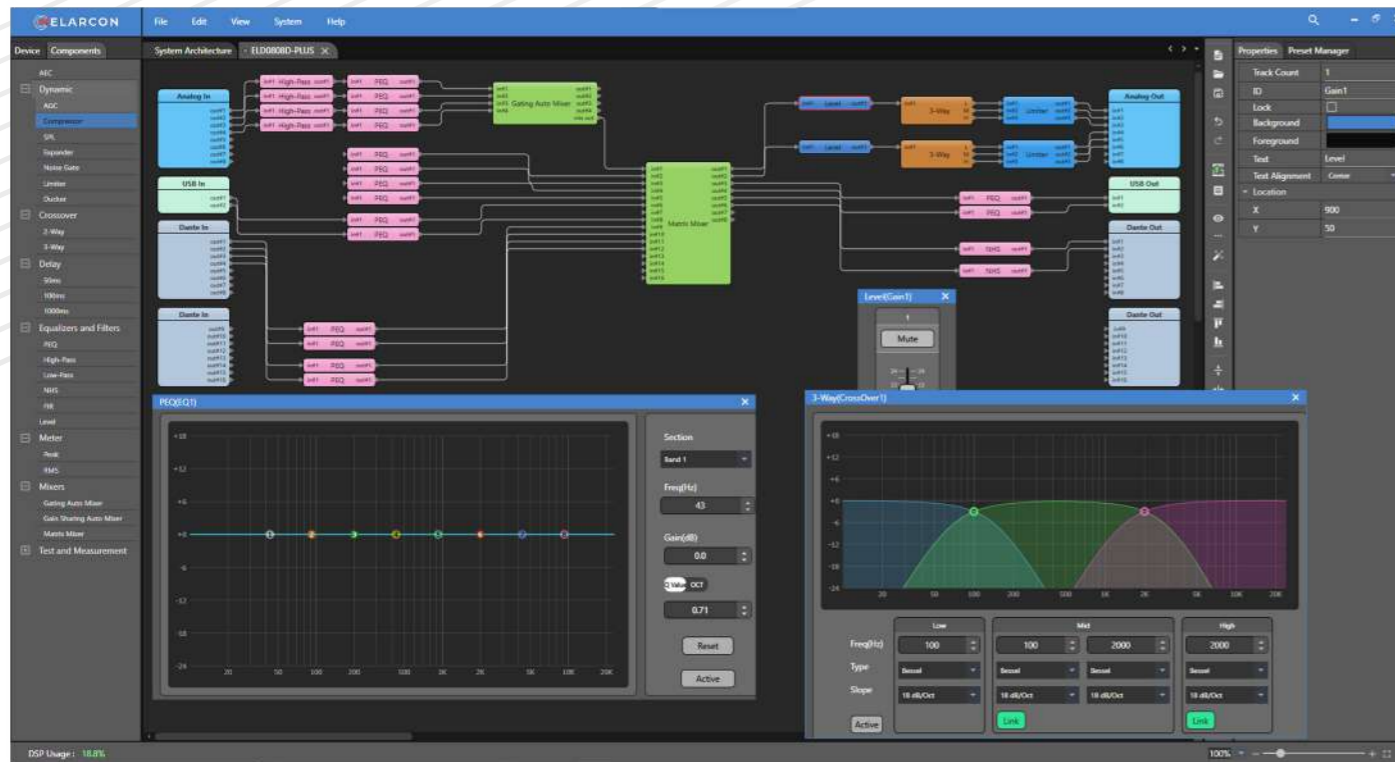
ELARCON
File Edit View System Help

Device Components
AEC
Dynamic
AGC
Compressor
SPL
Expander
Noise Gate
Limiter
Ducker
Crossover
2-Way
3-Way
Delay
50ms
100ms
1000ms
Equalizers and Filters
PEQ
High-Pass
Low-Pass
NHS
FIR
Level
Meter
Peak
RMS
Mixers
Gating Auto Mixer
Gain Sharing Auto Mixer
Matrix Mixer
Test and Measurement

System Architecture ELD0808D-PLUS

Analog In
USB In
Dante In
Dante In
High-Pass
PEQ
Gating Auto Mixer
Matrix Mixer
Level
3-Way
Limiter
Analog Out
USB Out
Dante Out
Dante Out
NHS

Level(Gain1)
1
Mute

PEQ(EQ1)
+18
+12
+6
+0
-6
-12
-18
-24
20 50 100 200 500 1K 2K 5K 10K 20K
Section
Band 1
Freq(Hz)
43
Gain(dB)
0.0
Q Value OCT
0.71
Reset
Active

3-Way(CrossOver1)
+18
+12
+6
+0
-6
-12
-18
-24
20 50 100 200 500 1K 2K 5K 10K 20K
Low Mid High
Freq(Hz) 100 100 2000 2000
Type Bessel Bessel Bessel Bessel
Slope 18 dB/Oct 18 dB/Oct 18 dB/Oct 18 dB/Oct
Active Link Link

Properties Preset Manager
Track Count 1
ID Gain1
Lock
Background
Foreground
Text Level
Text Alignment Center
Location
X 900
Y 50

DSP Usage : 18.8%
100%